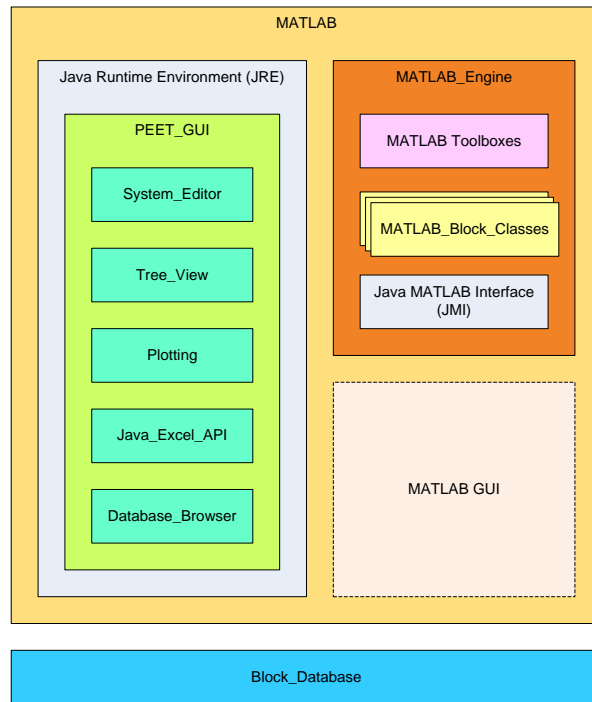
MATLAB

Java Runtime Environment (JRE)

PEET_GUI

System_Editor

Tree_View

Plotting

Java_Excel_API

Database_Browser

MATLAB_Engine

MATLAB Toolboxes

MATLAB_Block_Classes

Java MATLAB Interface (JMI)

MATLAB GUI

Block_Database